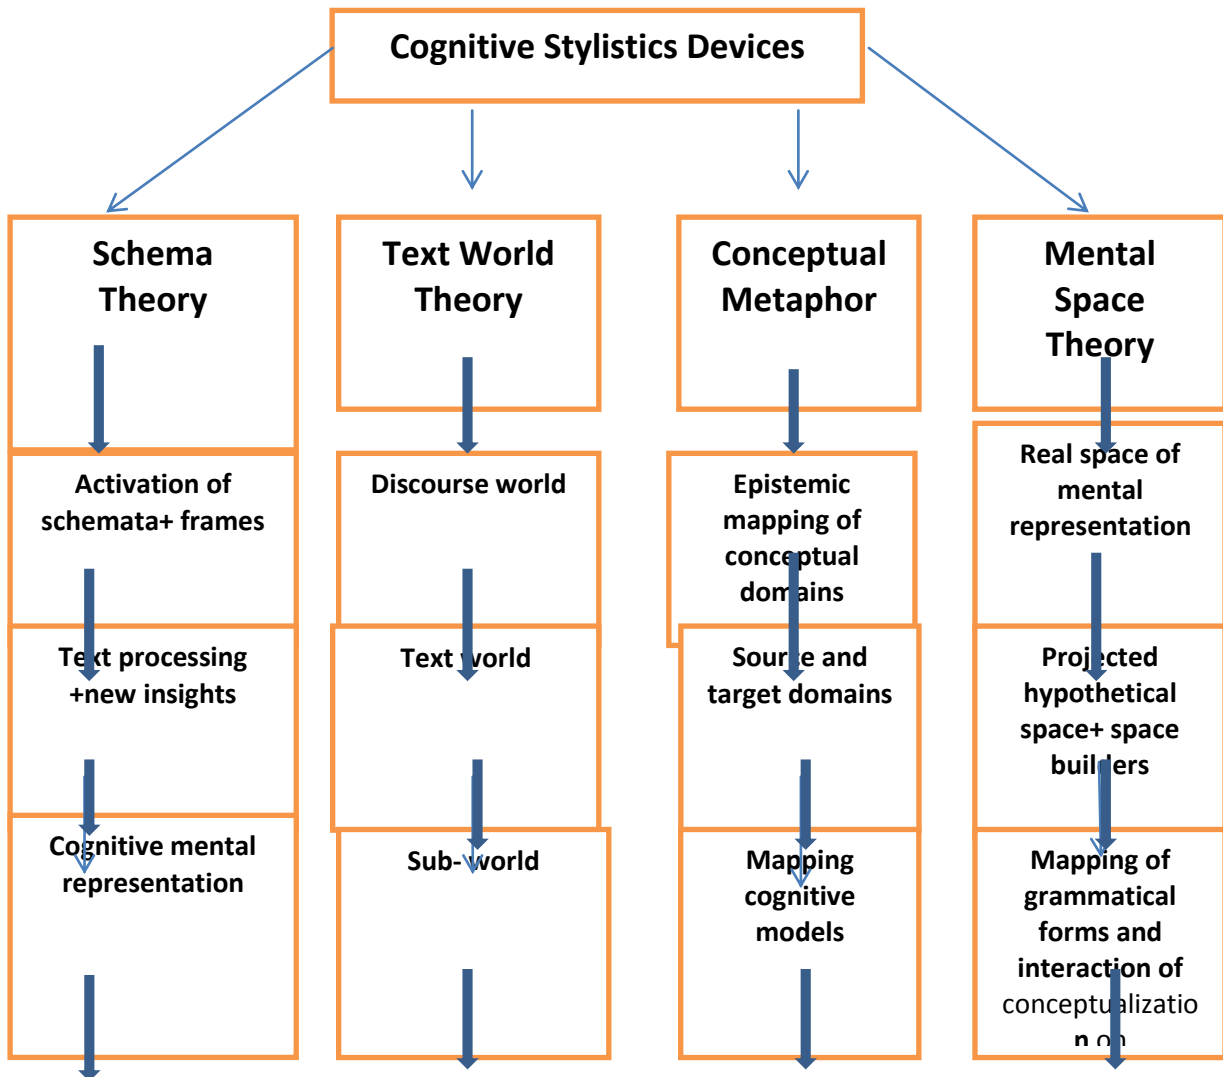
Cognitive Stylistics Devices

Schema Theory

Activation of schemata+ frames

Text processing +new insights

Cognitive mental representation

Text World Theory

Discourse world

Text world

Sub-world

Conceptual Metaphor

Epistemic mapping of conceptual domains

Source and target domains

Mapping cognitive models

Mental Space Theory

Real space of mental representation

Projected hypothetical space+ space builders

Mapping of grammatical forms and interaction of conceptualization on